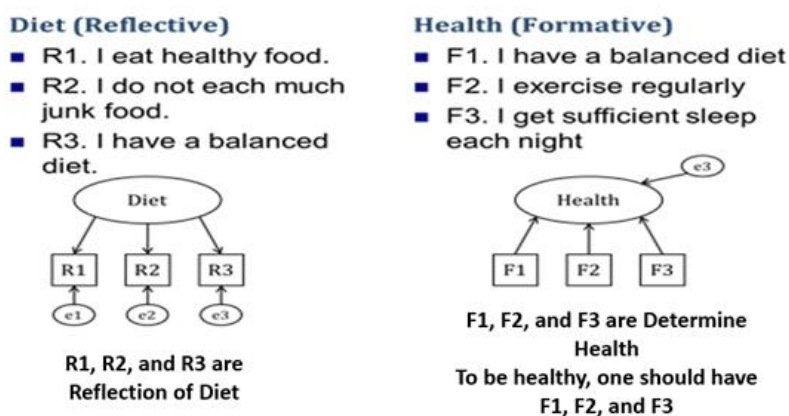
Diet (Reflective)

- R1. I eat healthy food.
- R2. I do not each much junk food.
- R3. I have a balanced diet.

Diet

R1 R2 R3

e1 e2 e3

R1, R2, and R3 are Reflection of Diet

Health (Formative)

- F1. I have a balanced diet
- F2. I exercise regularly
- F3. I get sufficient sleep each night

e3

Health

F1 F2 F3

F1, F2, and F3 are Determine Health
To be healthy, one should have F1, F2, and F3